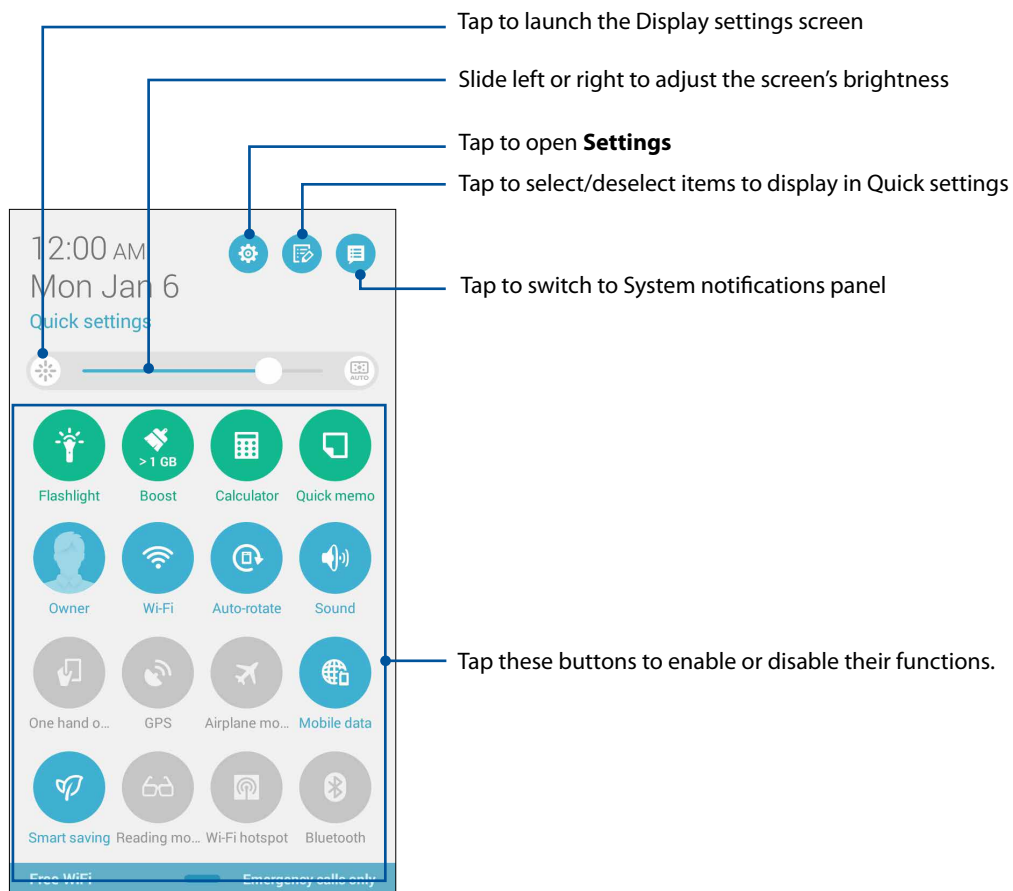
Tap to launch the Display settings screen

Slide left or right to adjust the screen's brightness

Tap to open **Settings**

Tap to select/deselect items to display in Quick settings

Tap to switch to System notifications panel

12:00 AM
Mon Jan 6
Quick settings

AUTO

> 1 GB

Flashlight
Boost
Calculator
Quick memo

Owner
Wi-Fi
Auto-rotate
Sound

One hand o...
GPS
Airplane mo...
Mobile data

Smart saving
Reading mo...
Wi-Fi hotspot
Bluetooth

Free WiFi
Emergency calls only

Tap these buttons to enable or disable their functions.